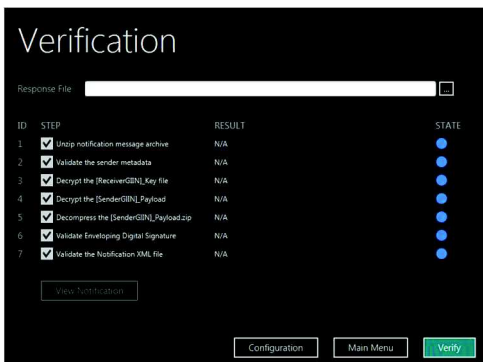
Verification

Response File ...

| ID | STEP | RESULT | STATE |
|---|---|---|---|
| 1 | Unzip notification message archive | N/A | |
| 2 | Validate the sender metadata | N/A | |
| 3 | Decrypt the [ReceiverGIIN]_Key file | N/A | |
| 4 | Decrypt the [SenderGIIN]_Payload | N/A | |
| 5 | Decompress the [SenderGIIN]_Payload.zip | N/A | |
| 6 | Validate Enveloping Digital Signature | N/A | |
| 7 | Validate the Notification XML file | N/A | |

View Notification

Configuration Main Menu Verify